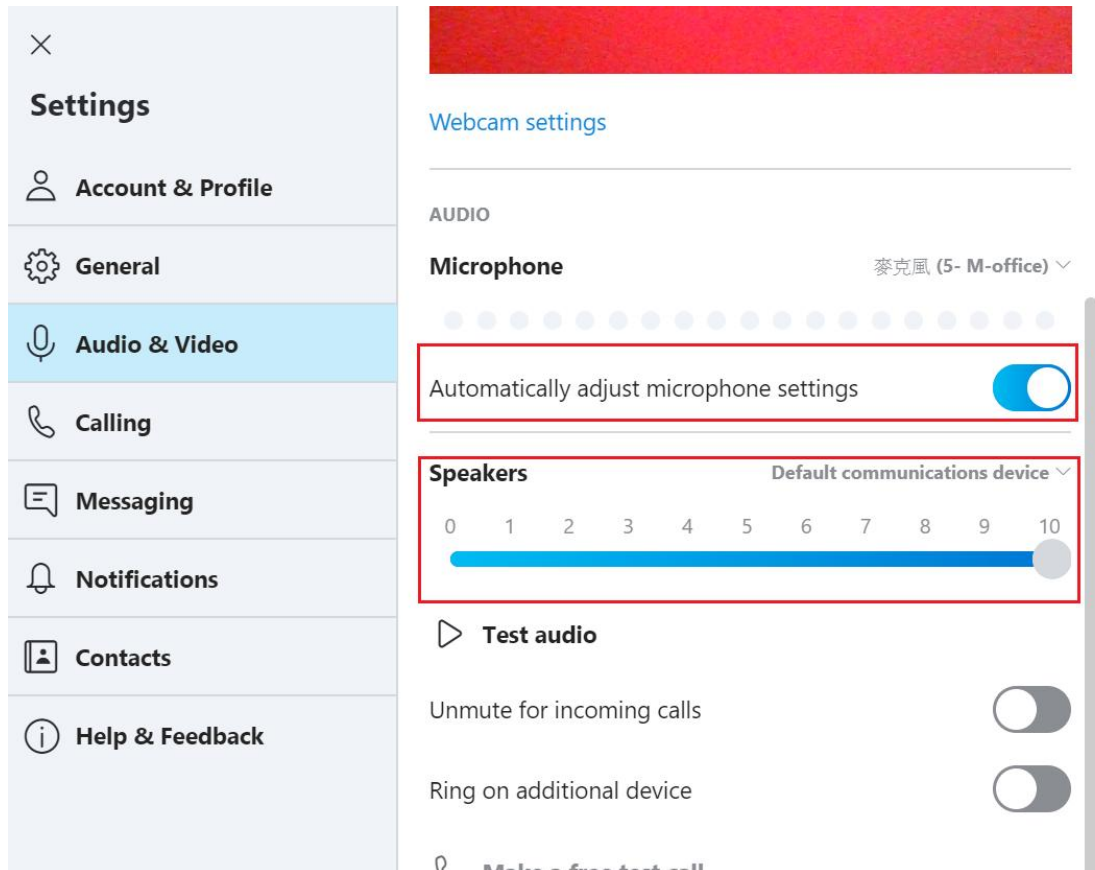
×

Settings

Account & Profile

General

Audio & Video

Calling

Messaging

Notifications

Contacts

Help & Feedback

Webcam settings

AUDIO

Microphone

麥克風 (5- M-office)

Automatically adjust microphone settings

Speakers

Default communications device

0 1 2 3 4 5 6 7 8 9 10

Test audio

Unmute for incoming calls

Ring on additional device

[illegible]